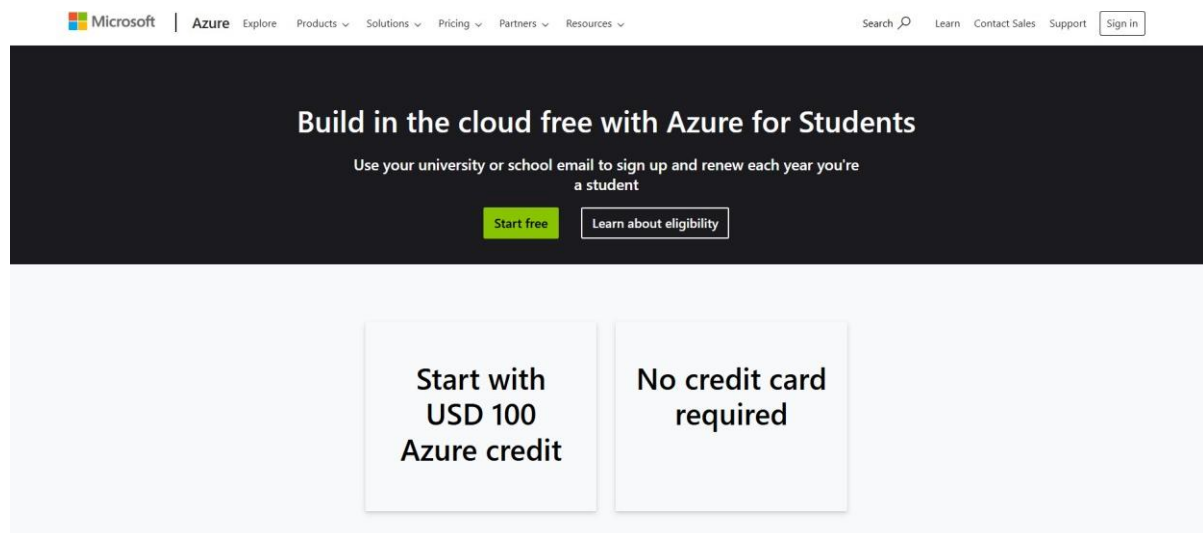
Microsoft | Azure Explore Products Solutions Pricing Partners Resources Search Learn Contact Sales Support Sign in

Build in the cloud free with Azure for Students

Use your university or school email to sign up and renew each year you're a student

Start free

Learn about eligibility

Start with USD 100 Azure credit

No credit card required